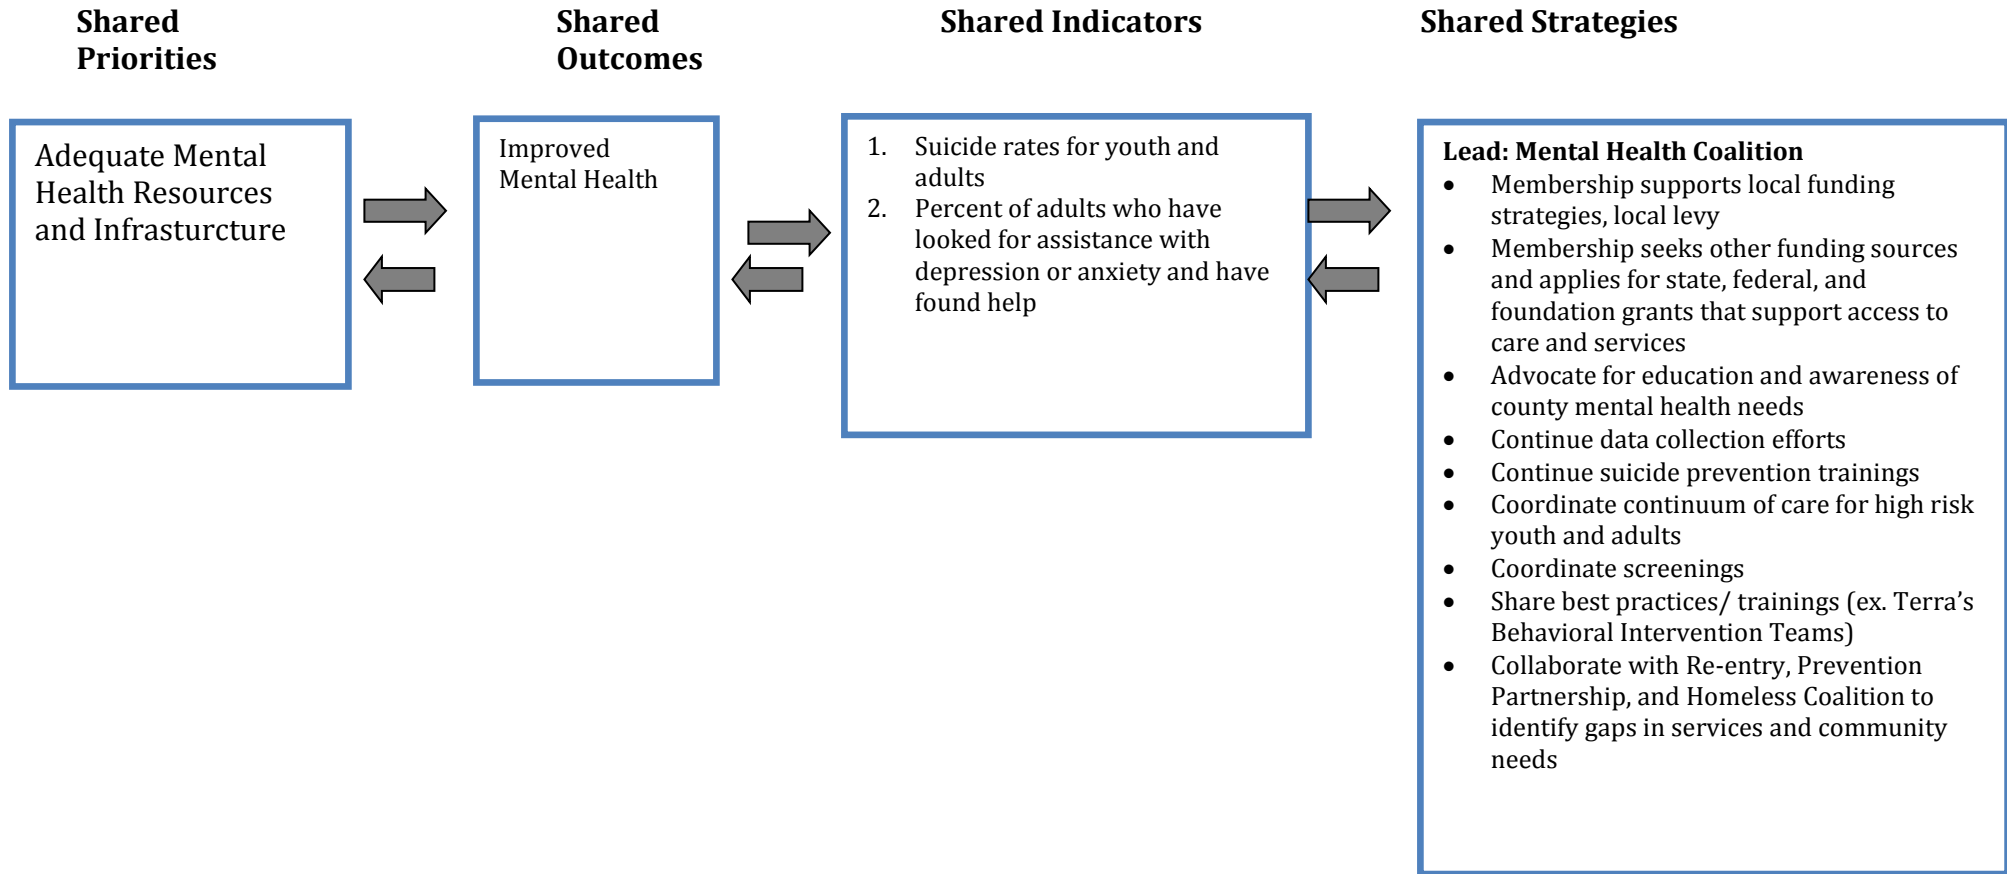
Shared Priorities

Adequate Mental Health Resources and Infrastructure

Shared Outcomes

Improved Mental Health

Shared Indicators

1. Suicide rates for youth and adults
2. Percent of adults who have looked for assistance with depression or anxiety and have found help

Shared Strategies

Lead: Mental Health Coalition
- Membership supports local funding strategies, local levy
- Membership seeks other funding sources and applies for state, federal, and foundation grants that support access to care and services
- Advocate for education and awareness of county mental health needs
- Continue data collection efforts
- Continue suicide prevention trainings
- Coordinate continuum of care for high risk youth and adults
- Coordinate screenings
- Share best practices/ trainings (ex. Terra's Behavioral Intervention Teams)
- Collaborate with Re-entry, Prevention Partnership, and Homeless Coalition to identify gaps in services and community needs